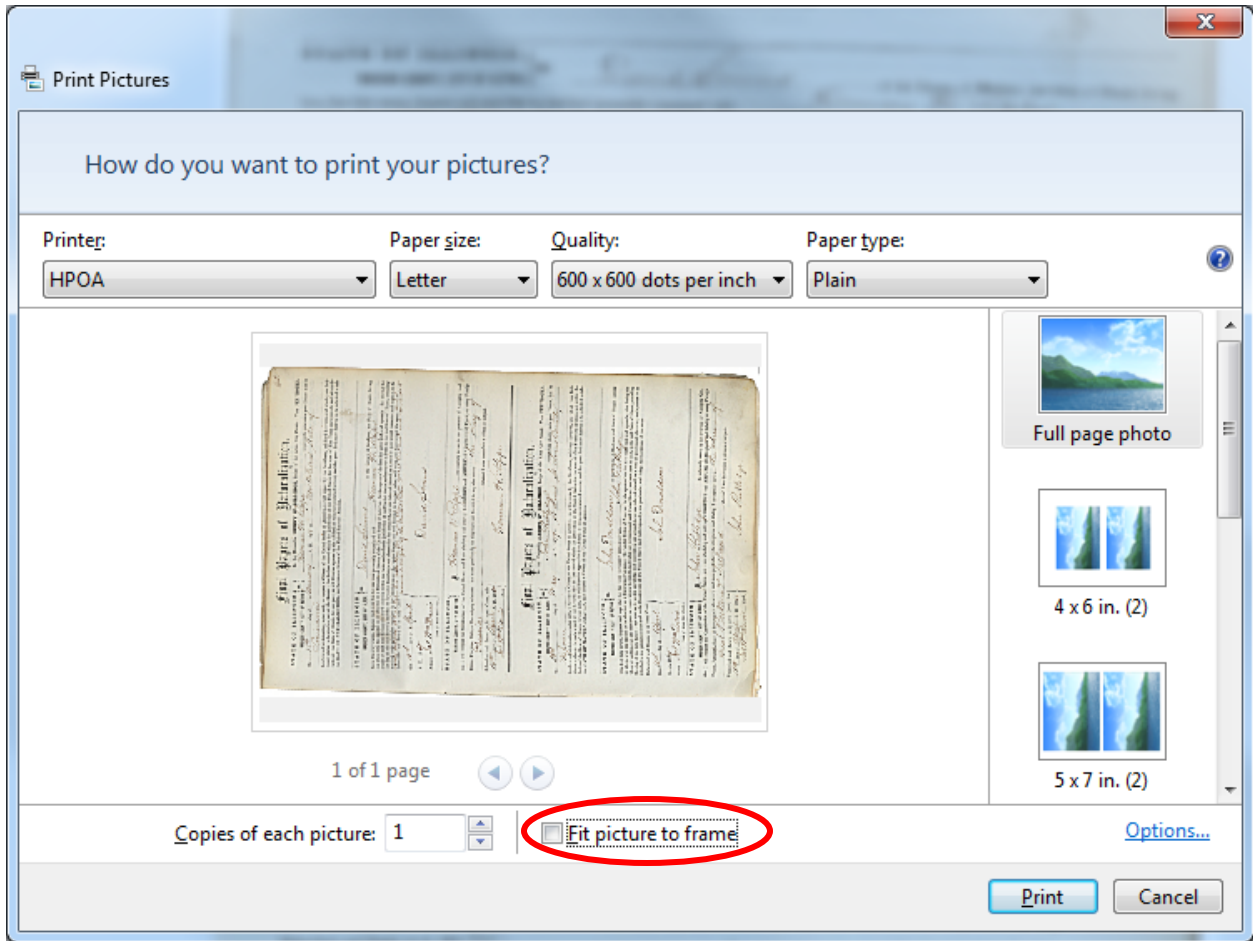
Print Pictures

How do you want to print your pictures?

Printer: HPOA
Paper size: Letter
Quality: 600 x 600 dots per inch
Paper type: Plain

First Papers of Naturalization.
First Papers of Naturalization.

Full page photo
4 x 6 in. (2)
5 x 7 in. (2)

1 of 1 page

Copies of each picture: 1
Fit picture to frame
Options...

Print
Cancel